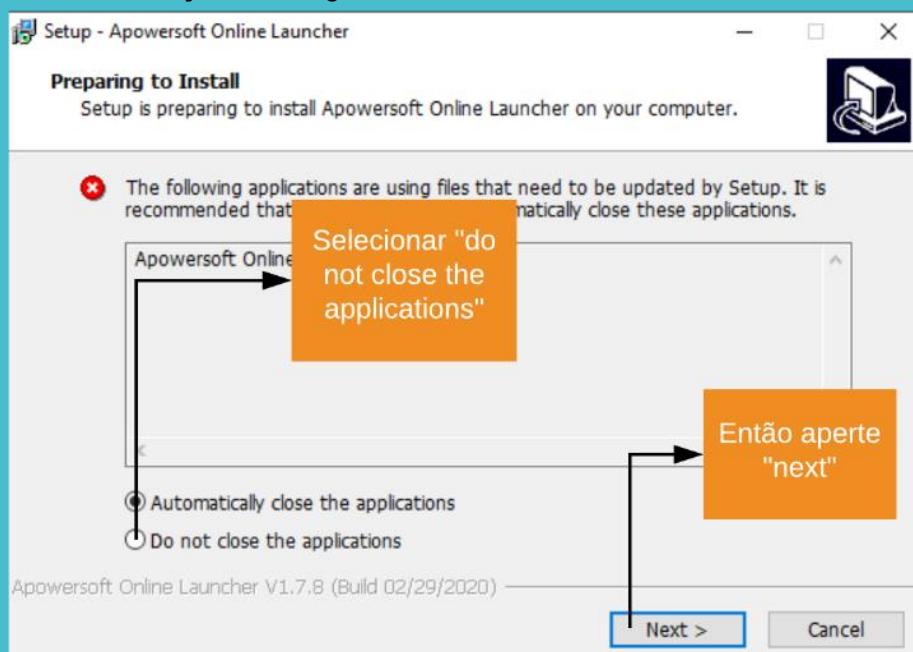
Setup - Apowersoft Online Launcher

Preparing to Install
Setup is preparing to install Apowersoft Online Launcher on your computer.

The following applications are using files that need to be updated by Setup. It is recommended that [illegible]matically close these applications.

Apowersoft Online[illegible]

Selecionar "do not close the applications"

Então aperte "next"

Automatically close the applications
Do not close the applications

Apowersoft Online Launcher V1.7.8 (Build 02/29/2020)

Next >
Cancel